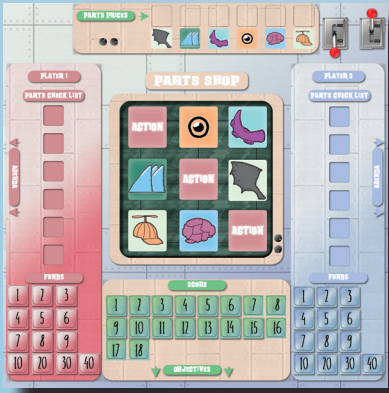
PARTS PRICES

PLAYER 1

PARTS CHECK LIST

REVIEW

FUNDS

1 2 3
4 5 6
7 8 9
10 20 30 40

PARTS SHOP

ACTION
ACTION
ACTION

SCORE

1 2 3 4 5 6 7 8
9 10 11 12 13 14 15 16
17 18

OBJECTIVES

PLAYER 2

PARTS CHECK LIST

REVIEW

FUNDS

1 2 3
4 5 6
7 8 9
10 20 30 40